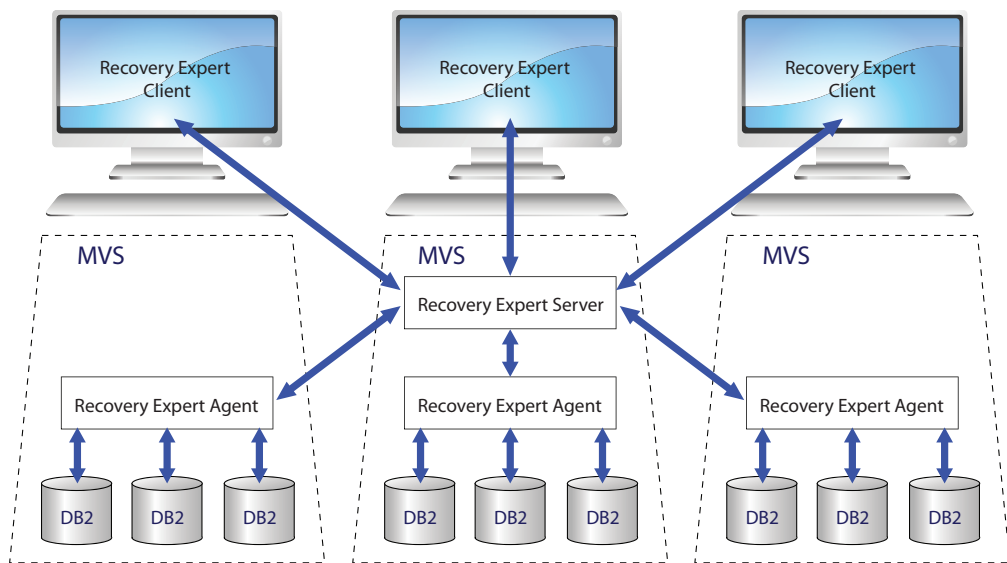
Recovery Expert Client

Recovery Expert Client

Recovery Expert Client

MVS

MVS

MVS

Recovery Expert Server

Recovery Expert Agent

Recovery Expert Agent

Recovery Expert Agent

DB2

DB2

DB2

DB2

DB2

DB2

DB2

DB2

DB2